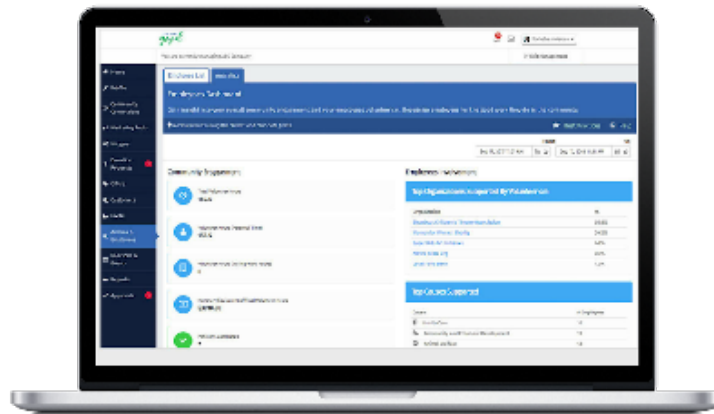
Home

Profile

Community Connection

Giving Back

Groups

Offers

Events

Reports

Approvals

Employee List

Results

Employee Dashboard

Community Engagement

Employee Volunteerism

Top Organizations Supported By Volunteerism

Top Causes Supported

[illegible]